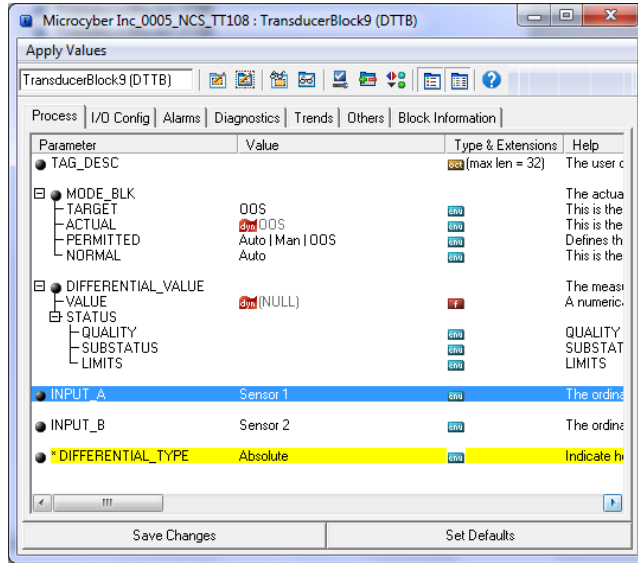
Microcyber Inc_0005_NCS_TT108 : TransducerBlock9 (DTTB)

Apply Values

TransducerBlock9 (DTTB)

Process | I/O Config | Alarms | Diagnostics | Trends | Others | Block Information

| Parameter | Value | Type & Extensions | Help |
|---|---|---|---|
| TAG_DESC | | oct (max len = 32) | The user d |
| MODE_BLK | | | The actua |
| TARGET | OOS | enu | This is the |
| ACTUAL | dyn OOS | enu | This is the |
| PERMITTED | Auto \| Man \| OOS | enu | Defines th |
| NORMAL | Auto | enu | This is the |
| DIFFERENTIAL_VALUE | | | The measu |
| VALUE | dyn (NULL) | f | A numerica |
| STATUS | | | |
| QUALITY | | enu | QUALITY |
| SUBSTATUS | | enu | SUBSTAT |
| LIMITS | | enu | LIMITS |
| INPUT_A | Sensor 1 | enu | The ordina |
| INPUT_B | Sensor 2 | enu | The ordina |
| * DIFFERENTIAL_TYPE | Absolute | enu | Indicate h |

III

Save Changes | Set Defaults